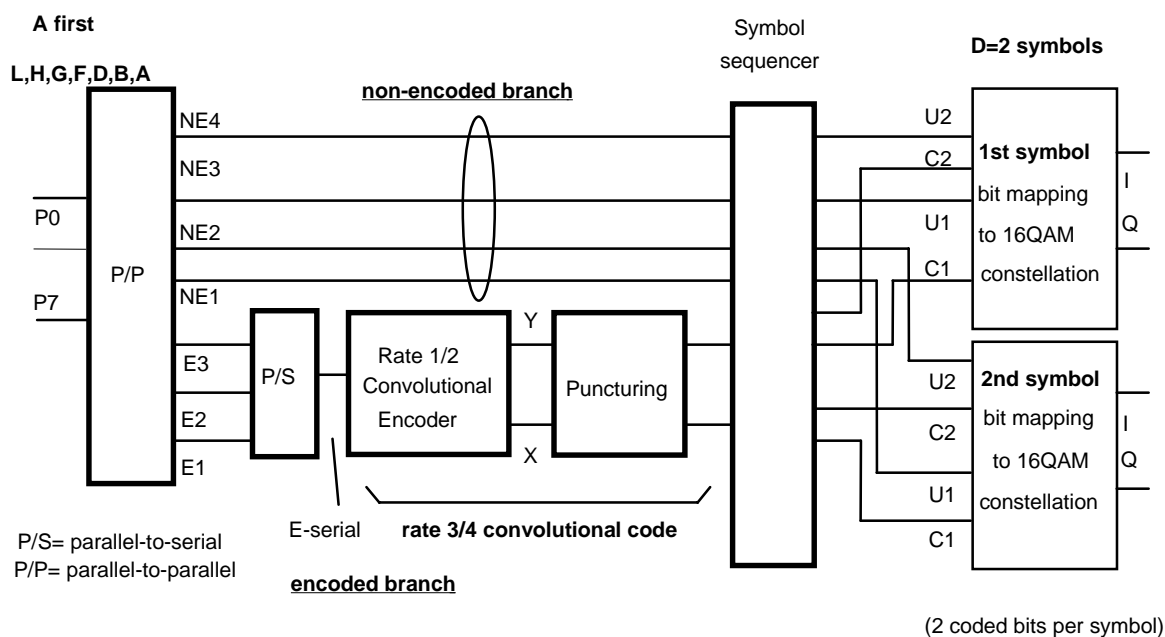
A first

L,H,G,F,D,B,A

non-encoded branch

Symbol sequencer

D=2 symbols

NE4

NE3

P0

NE2

P/P

P7

NE1

E3

E2

E1

P/S

Rate 1/2 Convolutional Encoder

Y

X

Puncturing

U2

C2

U1

C1

1st symbol bit mapping to 16QAM constellation

I

Q

U2

C2

U1

C1

2nd symbol bit mapping to 16QAM constellation

I

Q

P/S= parallel-to-serial
P/P= parallel-to-parallel

E-serial

rate 3/4 convolutional code

encoded branch

(2 coded bits per symbol)